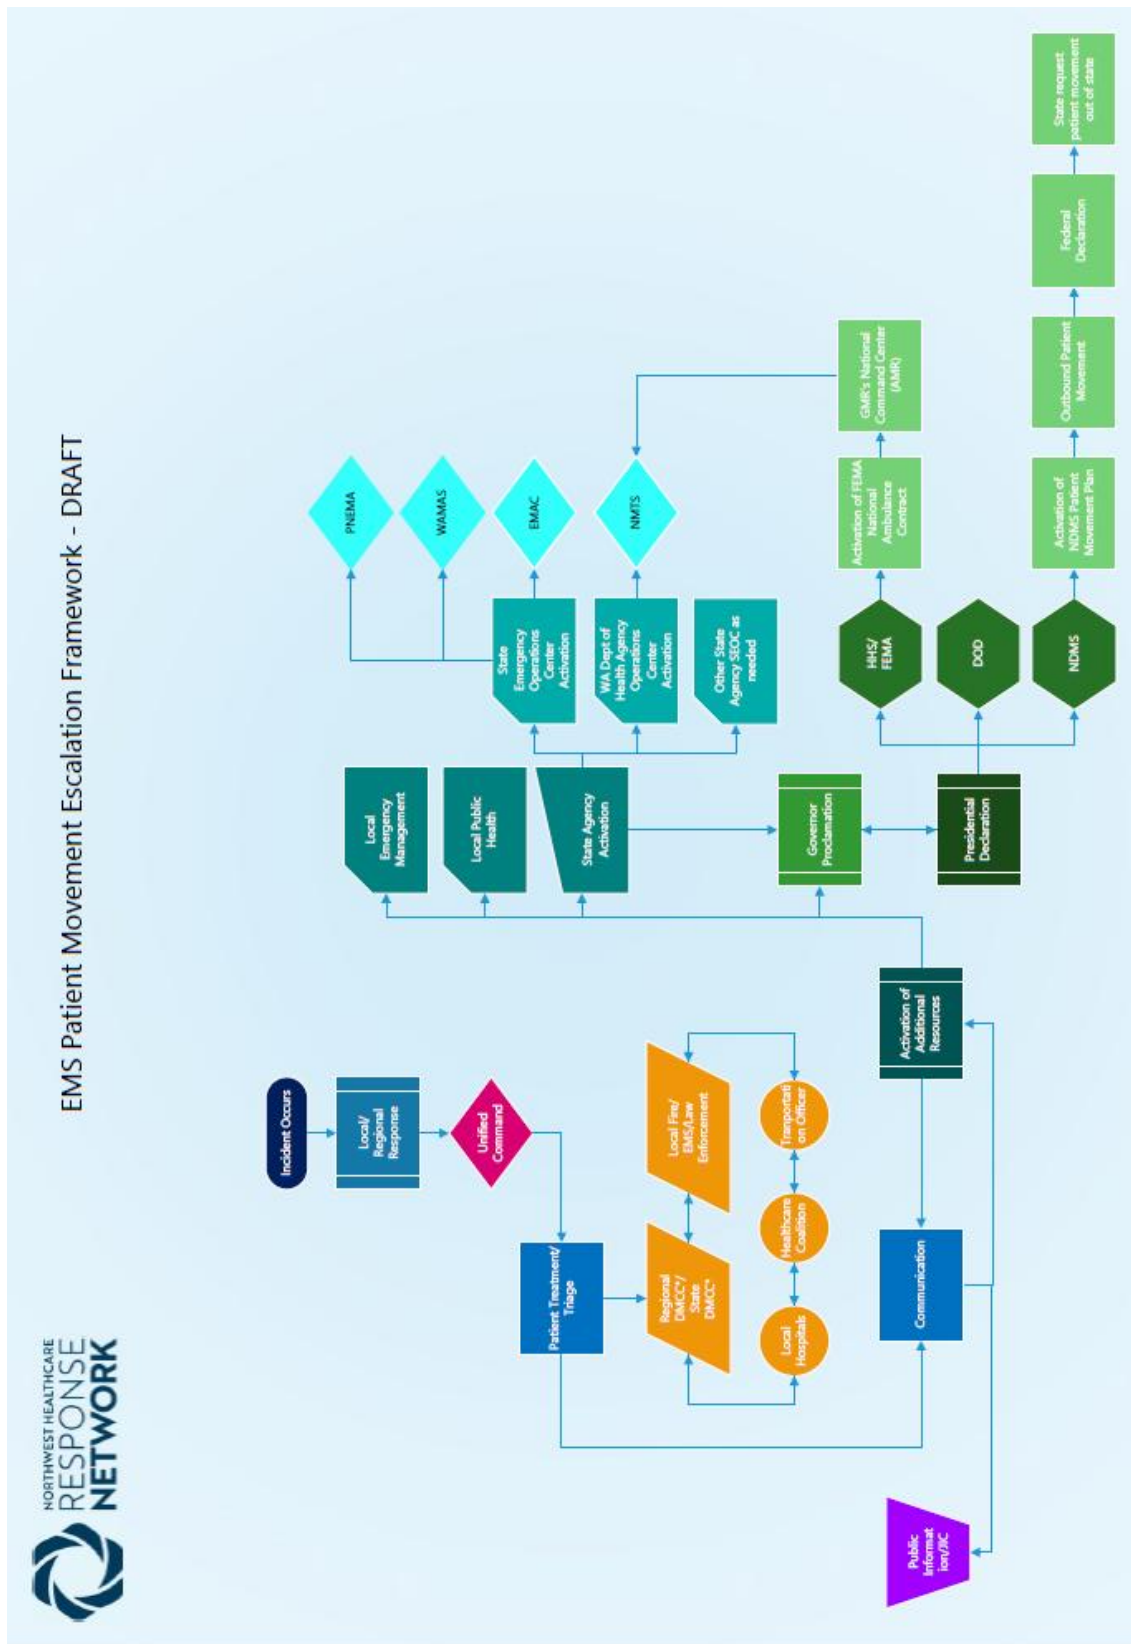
NORTHWEST HEALTHCARE RESPONSE NETWORK

EMS Patient Movement Escalation Framework - DRAFT

Incident Occurs

Local/ Regional Response

Unified Command

Patient Treatment/ Triage

Regional DMCC\*/ State DMCC\*

Local Fire/ EMS/Law Enforcement

Local Hospitals

Healthcare Coalition

Transportation Officer

Communication

Public Information/JIC

Activation of Additional Resources

Local Emergency Management

Local Public Health

State Agency Activation

Governor Proclamation

Presidential Declaration

State Emergency Operations Center Activation

WA Dept of Health Agency Operations Center Activation

Other State Agency SEOC as needed

PNEMA

WAMAS

EMAC

NMTS

HHS/ FEMA

DOD

NDMS

Activation of FEMA National Ambulance Contract

GMR's National Command Center (AMR)

Activation of NDMS Patient Movement Plan

Outbound Patient Movement

Federal Declaration

State request patient movement out of state